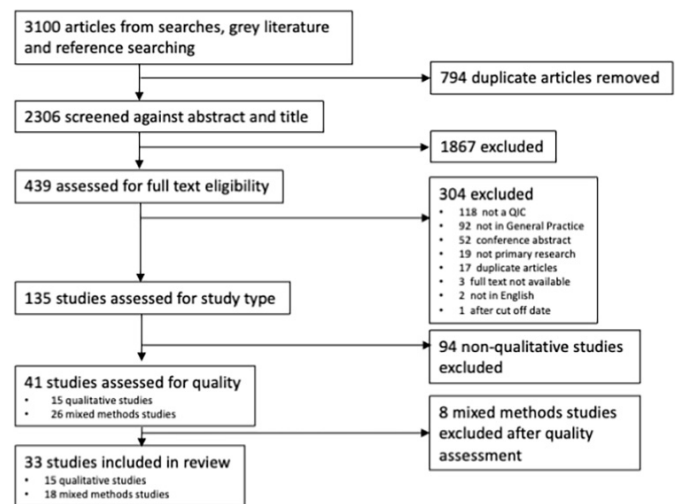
3100 articles from searches, grey literature and reference searching

794 duplicate articles removed

2306 screened against abstract and title

1867 excluded

439 assessed for full text eligibility

304 excluded
- 118 not a QIC
- 92 not in General Practice
- 52 conference abstract
- 19 not primary research
- 17 duplicate articles
- 3 full text not available
- 2 not in English
- 1 after cut off date

135 studies assessed for study type

94 non-qualitative studies excluded

41 studies assessed for quality
- 15 qualitative studies
- 26 mixed methods studies

8 mixed methods studies excluded after quality assessment

33 studies included in review
- 15 qualitative studies
- 18 mixed methods studies